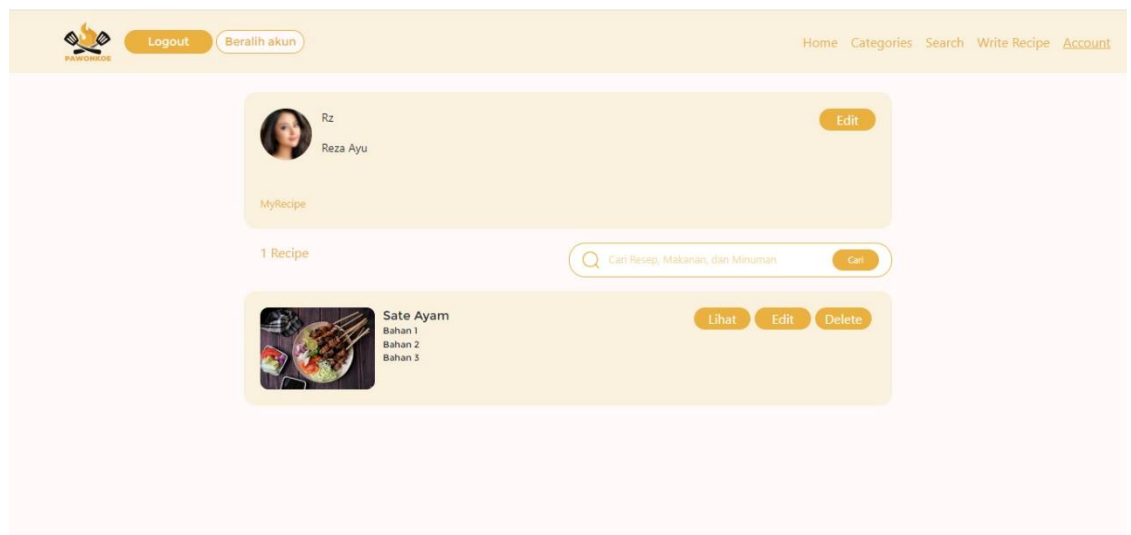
PAWONKOE

Logout Beralih akun

Home Categories Search Write Recipe Account

Rz

Reza Ayu

Edit

MyRecipe

1 Recipe

Cari Resep, Makanan, dan Minuman

Cari

Sate Ayam
Bahan 1
Bahan 2
Bahan 3

Lihat Edit Delete